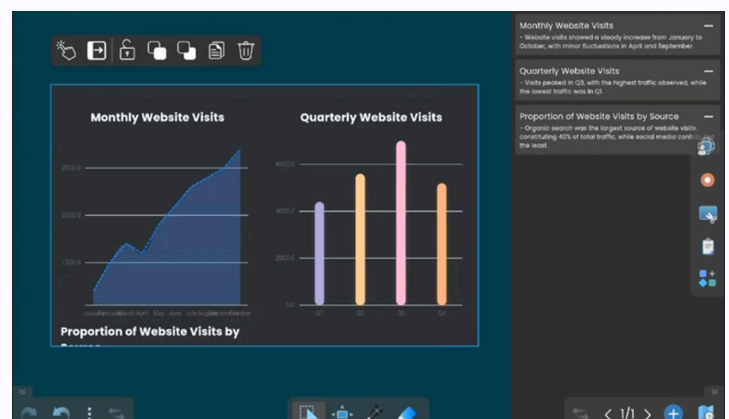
Monthly Website Visits

Quarterly Website Visits

2500.0

2000.0

1500.0

January February March April May June July August September October

6000.0

4000.0

2000.0

0.0

Q1

Q2

Q3

Q4

Proportion of Website Visits by Source

Monthly Website Visits

- Website visits showed a steady increase from January to October, with minor fluctuations in April and September.

Quarterly Website Visits

- Visits peaked in Q3, with the highest traffic observed, while the lowest traffic was in Q1.

Proportion of Website Visits by Source

- Organic search was the largest source of website visits, constituting 40% of total traffic, while social media contri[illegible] the least.

1/1